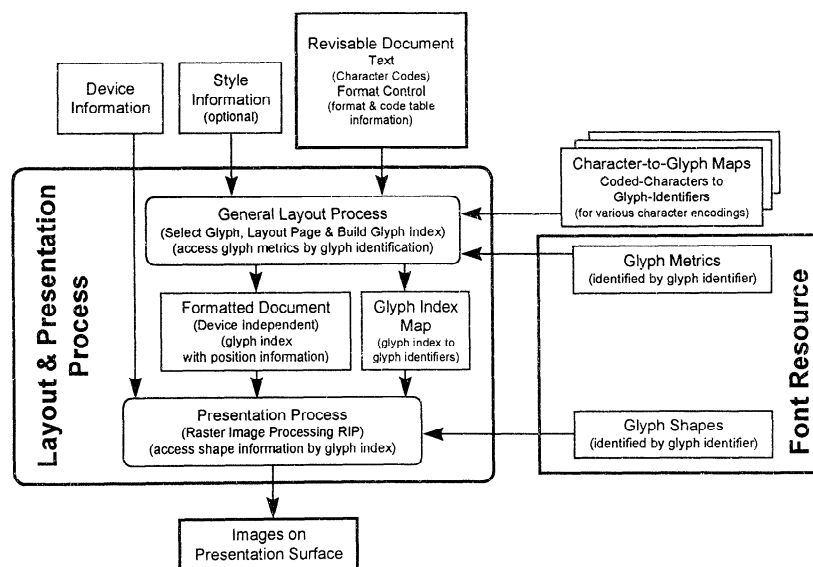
Device Information

Style Information (optional)

Revisable Document
Text
(Character Codes)
Format Control
(format & code table information)

Character-to-Glyph Maps
Coded-Characters to Glyph-Identifiers
(for various character encodings)

Layout & Presentation Process

General Layout Process
(Select Glyph, Layout Page & Build Glyph index)
(access glyph metrics by glyph identification)

Formatted Document
(Device Independent)
(glyph index with position information)

Glyph Index Map
(glyph index to glyph identifiers)

Presentation Process
(Raster Image Processing RIP)
(access shape information by glyph index)

Font Resource

Glyph Metrics
(identified by glyph identifier)

Glyph Shapes
(identified by glyph identifier)

Images on Presentation Surface